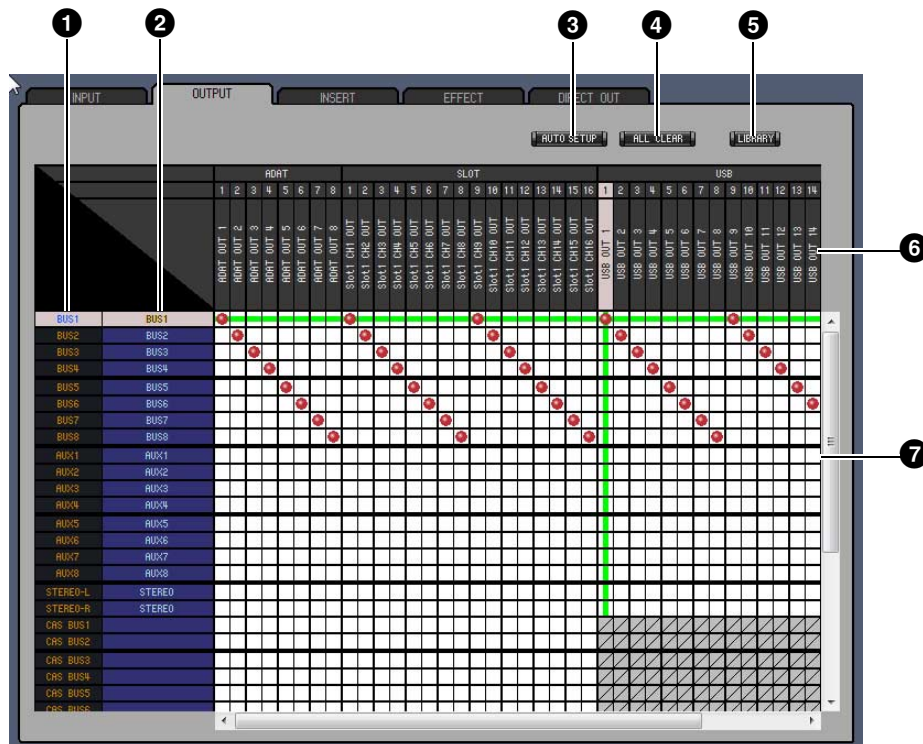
1 2 3 4 5

INPUT OUTPUT INSERT EFFECT DIRECT OUT

AUTO SETUP ALL CLEAR LIBRARY

ADAT SLOT USB

1 2 3 4 5 6 7 8 1 2 3 4 5 6 7 8 9 10 11 12 13 14 15 16 1 2 3 4 5 6 7 8 9 10 11 12 13 14

ADAT OUT 1 ADAT OUT 2 ADAT OUT 3 ADAT OUT 4 ADAT OUT 5 ADAT OUT 6 ADAT OUT 7 ADAT OUT 8 Slot1 CH1 OUT Slot1 CH2 OUT Slot1 CH3 OUT Slot1 CH4 OUT Slot1 CH5 OUT Slot1 CH6 OUT Slot1 CH7 OUT Slot1 CH8 OUT Slot1 CH9 OUT Slot1 CH10 OUT Slot1 CH11 OUT Slot1 CH12 OUT Slot1 CH13 OUT Slot1 CH14 OUT Slot1 CH15 OUT Slot1 CH16 OUT USB OUT 1 USB OUT 2 USB OUT 3 USB OUT 4 USB OUT 5 USB OUT 6 USB OUT 7 USB OUT 8 USB OUT 9 USB OUT 10 USB OUT 11 USB OUT 12 USB OUT 13 USB OUT 14

6

BUS1 BUS1
BUS2 BUS2
BUS3 BUS3
BUS4 BUS4
BUS5 BUS5
BUS6 BUS6
BUS7 BUS7
BUS8 BUS8
AUX1 AUX1
AUX2 AUX2
AUX3 AUX3
AUX4 AUX4
AUX5 AUX5
AUX6 AUX6
AUX7 AUX7
AUX8 AUX8
STEREO-L STEREO
STEREO-R STEREO
CAS BUS1
CAS BUS2
CAS BUS3
CAS BUS4
CAS BUS5
CAS BUS6

7